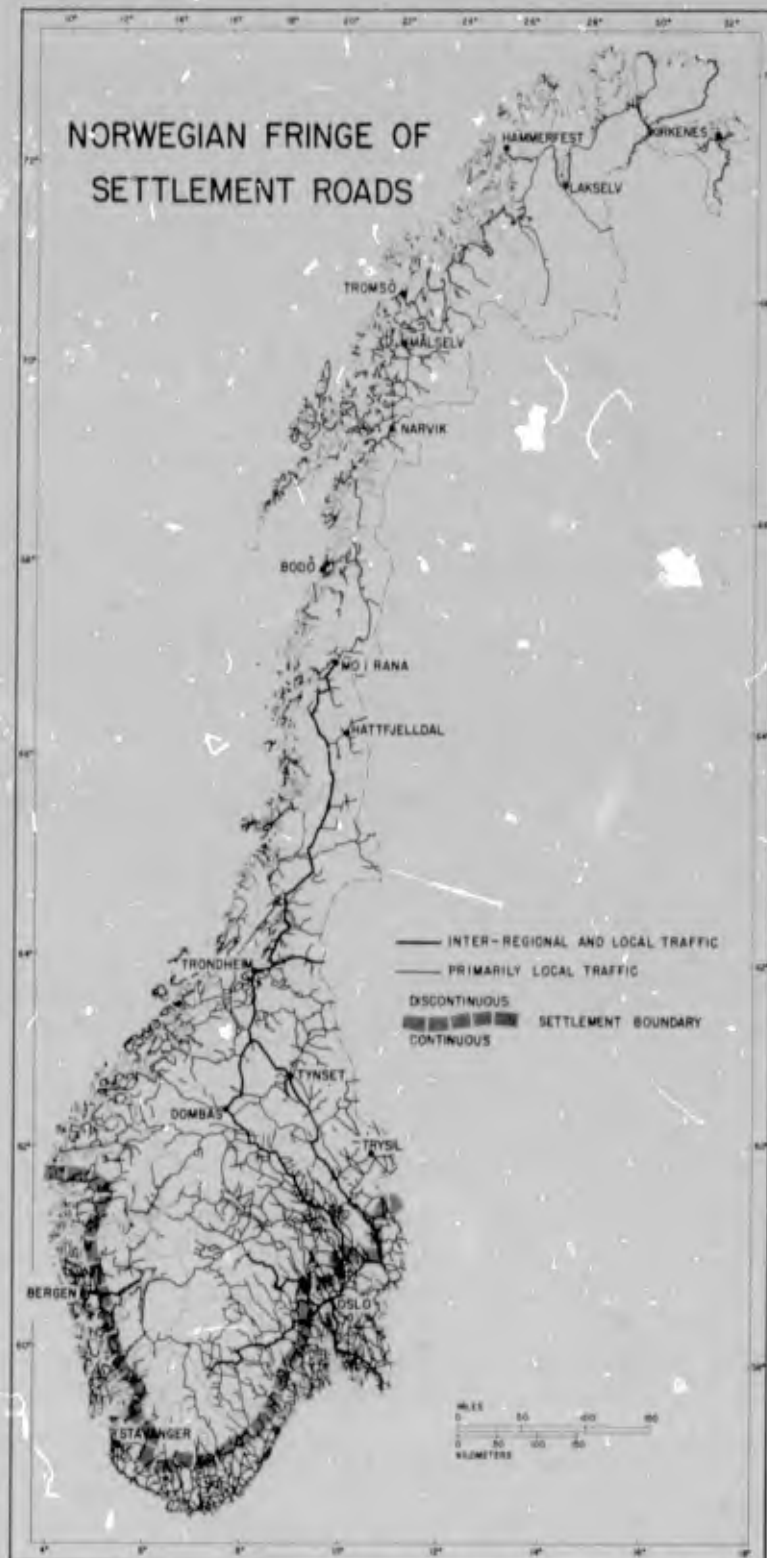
NORWEGIAN FRINGE OF SETTLEMENT ROADS

HAMMERFEST
KIRKENES
LAKSELV
TROMSÖ
MÅLSELV
NARVIK
BODÖ
MO I RANA
HATTFJELLDAL
TRONDHEIM
TYNSET
DOMBAS
TRYSIL
BERGEN
OSLO
STAVANGER

INTER-REGIONAL AND LOCAL TRAFFIC
PRIMARILY LOCAL TRAFFIC
DISCONTINUOUS
SETTLEMENT BOUNDARY
CONTINUOUS

MILES
0 50 100 150
0 50 100 150
KILOMETERS